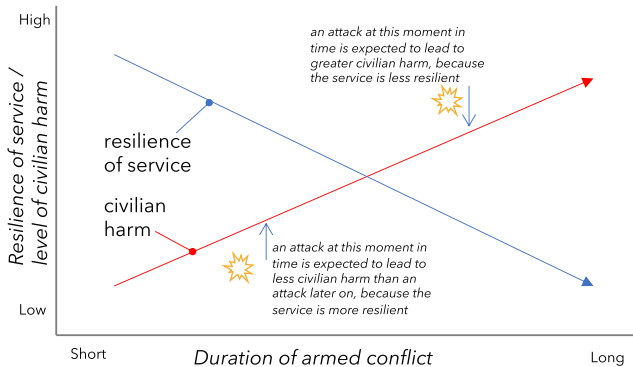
High

Low

Resilience of service / level of civilian harm

an attack at this moment in time is expected to lead to greater civilian harm, because the service is less resilient

resilience of service

civilian harm

an attack at this moment in time is expected to lead to less civilian harm than an attack later on, because the service is more resilient

Short

Duration of armed conflict

Long